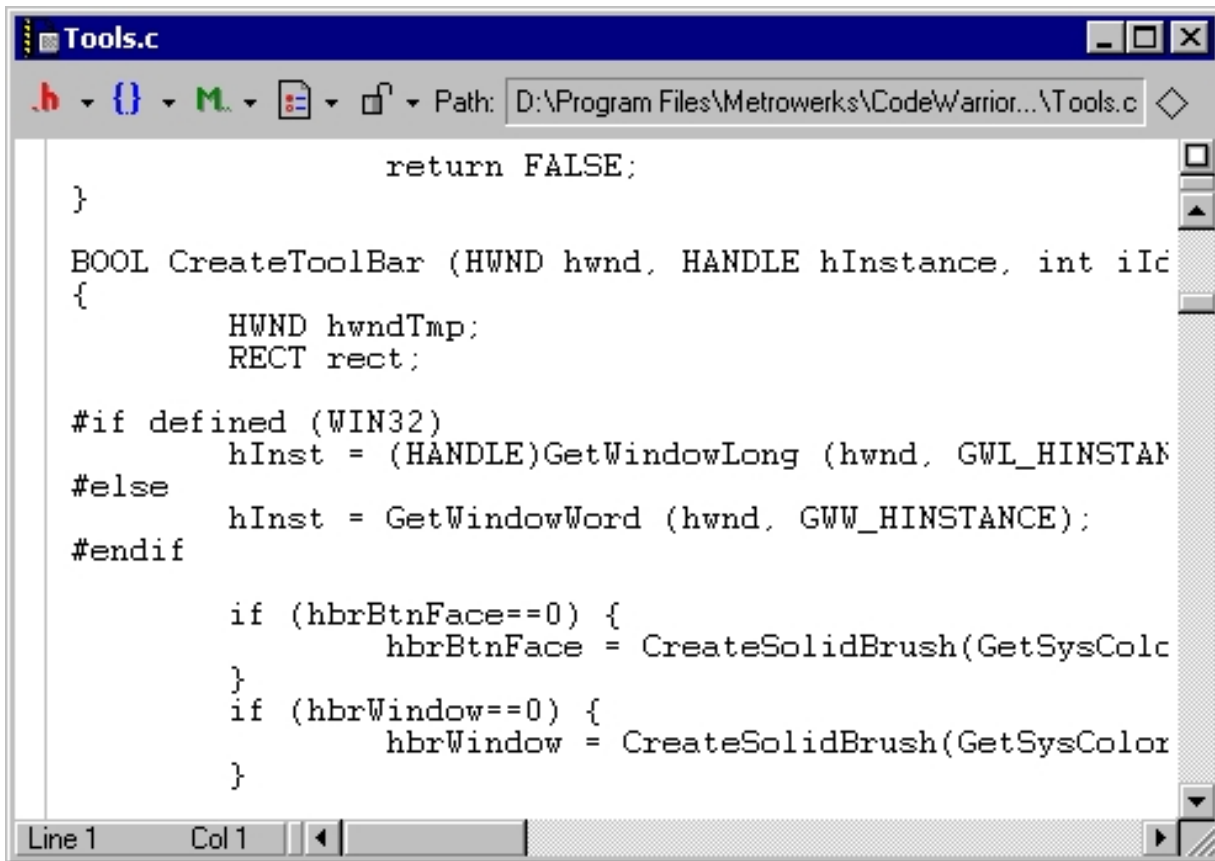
Tools.c

.h {} M. Path: D:\Program Files\Metrowerks\CodeWarrior...\Tools.c

```
                return FALSE;
}

BOOL CreateToolBar (HWND hwnd, HANDLE hInstance, int iId
{
        HWND hwndTmp;
        RECT rect;

#if defined (WIN32)
        hInst = (HANDLE)GetWindowLong (hwnd, GWL_HINSTAN
#else
        hInst = GetWindowWord (hwnd, GWW_HINSTANCE);
#endif

        if (hbrBtnFace==0) {
                hbrBtnFace = CreateSolidBrush(GetSysColo
        }
        if (hbrWindow==0) {
                hbrWindow = CreateSolidBrush(GetSysColor
        }
```

Line 1 Col 1